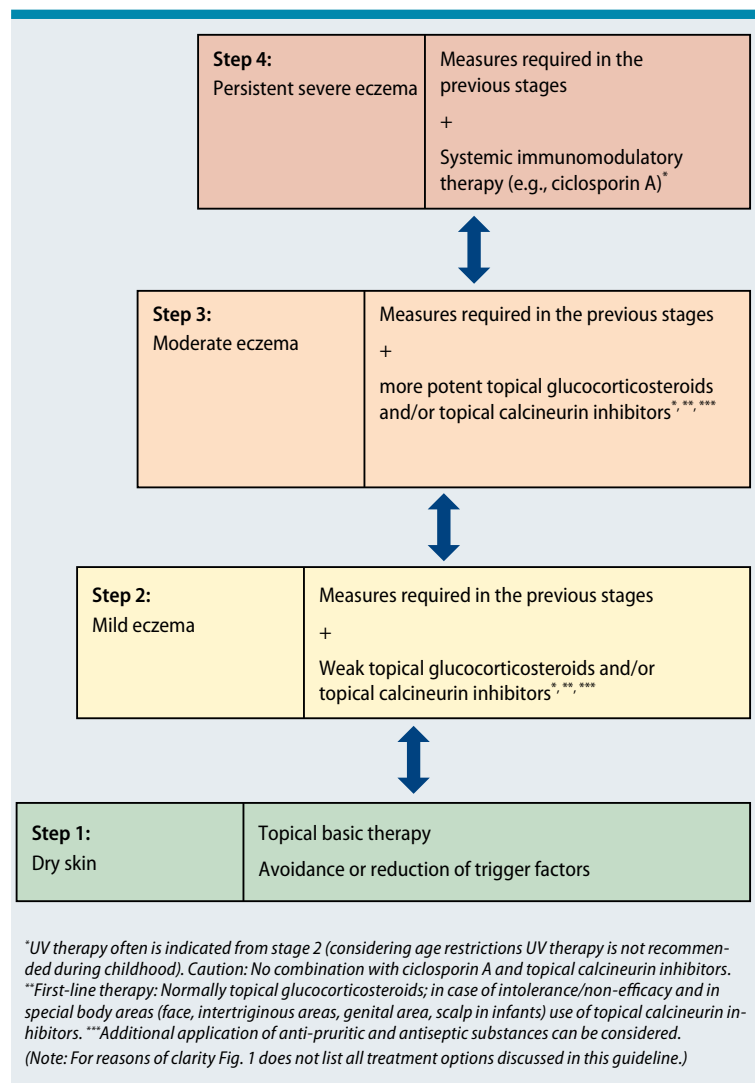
| Step 4: Persistent severe eczema | Measures required in the previous stages + Systemic immunomodulatory therapy (e.g., ciclosporin A)$^{*}$ |
|---|---|

| Step 3: Moderate eczema | Measures required in the previous stages + more potent topical glucocorticosteroids and/or topical calcineurin inhibitors$^{*, **, ***}$ |
|---|---|

| Step 2: Mild eczema | Measures required in the previous stages + Weak topical glucocorticosteroids and/or topical calcineurin inhibitors$^{*, **, ***}$ |
|---|---|

| Step 1: Dry skin | Topical basic therapy Avoidance or reduction of trigger factors |
|---|---|

$^{*}$UV therapy often is indicated from stage 2 (considering age restrictions UV therapy is not recommended during childhood). Caution: No combination with ciclosporin A and topical calcineurin inhibitors. $^{**}$First-line therapy: Normally topical glucocorticosteroids; in case of intolerance/non-efficacy and in special body areas (face, intertriginous areas, genital area, scalp in infants) use of topical calcineurin inhibitors. $^{***}$Additional application of anti-pruritic and antiseptic substances can be considered.
(Note: For reasons of clarity Fig. 1 does not list all treatment options discussed in this guideline.)